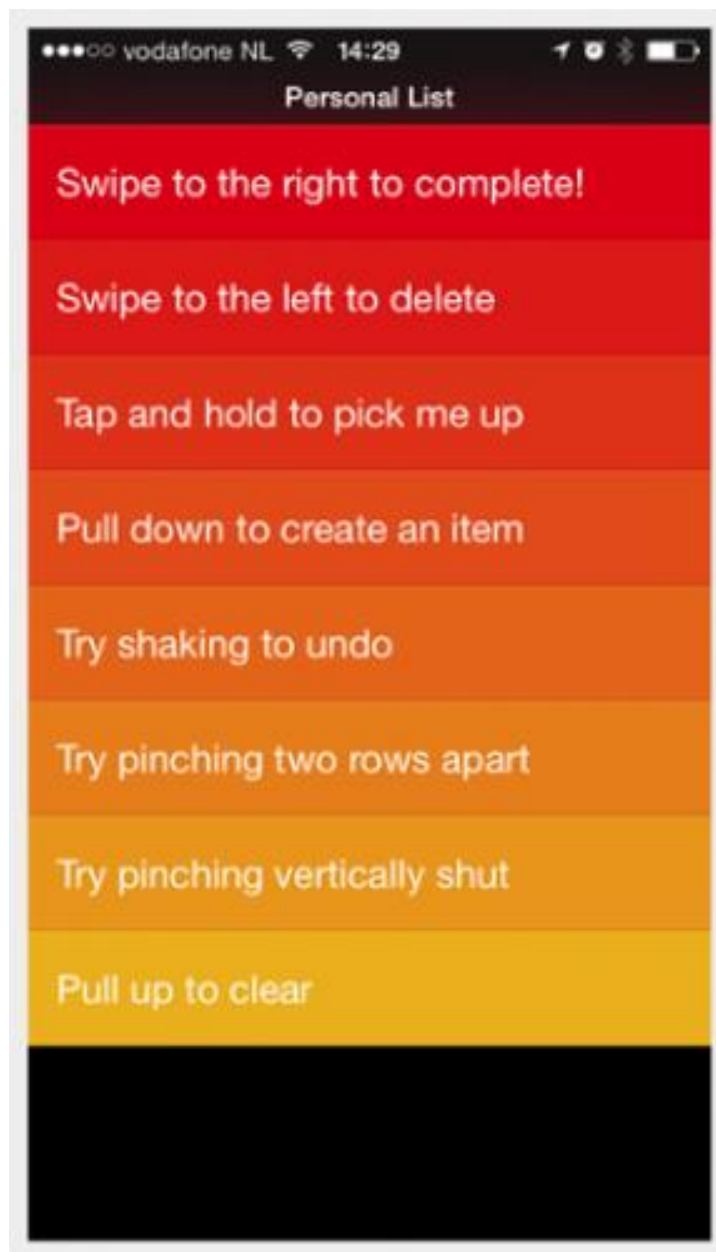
●●●○○ vodafone NL 14:29

Personal List

Swipe to the right to complete!

Swipe to the left to delete

Tap and hold to pick me up

Pull down to create an item

Try shaking to undo

Try pinching two rows apart

Try pinching vertically shut

Pull up to clear